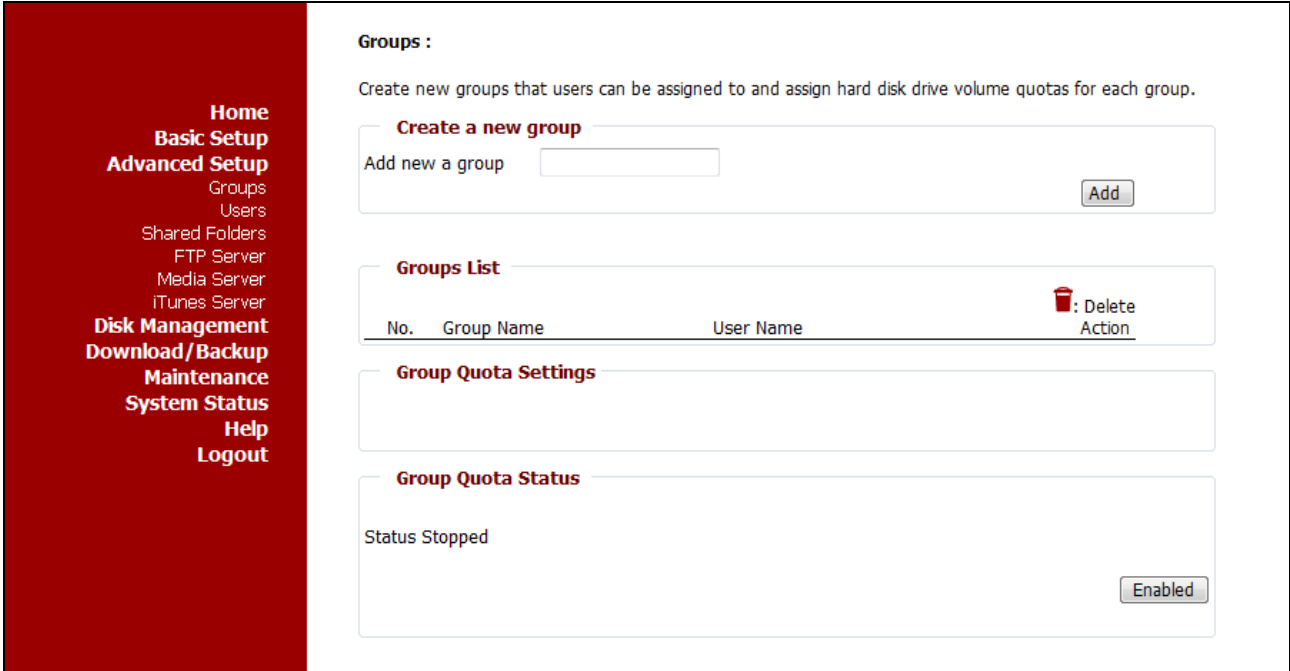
Home
Basic Setup
Advanced Setup
Groups
Users
Shared Folders
FTP Server
Media Server
iTunes Server
Disk Management
Download/Backup
Maintenance
System Status
Help
Logout

Groups :

Create new groups that users can be assigned to and assign hard disk drive volume quotas for each group.

Create a new group

Add new a group

Add

Groups List

: Delete

| No. | Group Name | User Name | Action |
|---|---|---|---|

Group Quota Settings

Group Quota Status

Status Stopped

Enabled